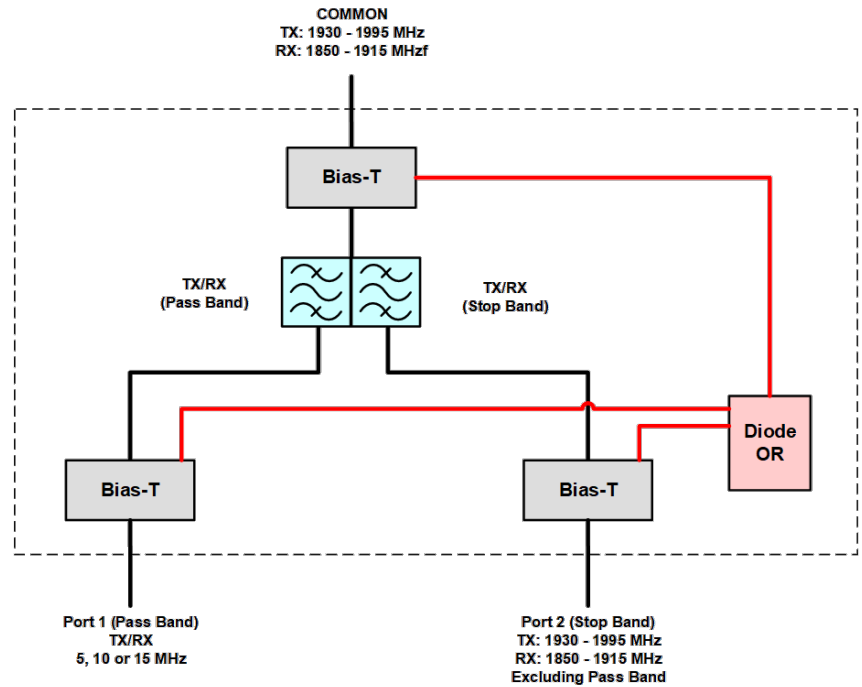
COMMON
TX: 1930 - 1995 MHz
RX: 1850 - 1915 MHzf

Bias-T

TX/RX
(Pass Band)

TX/RX
(Stop Band)

Diode
OR

Bias-T

Bias-T

Port 1 (Pass Band)
TX/RX
5, 10 or 15 MHz

Port 2 (Stop Band)
TX: 1930 - 1995 MHz
RX: 1850 - 1915 MHz
Excluding Pass Band